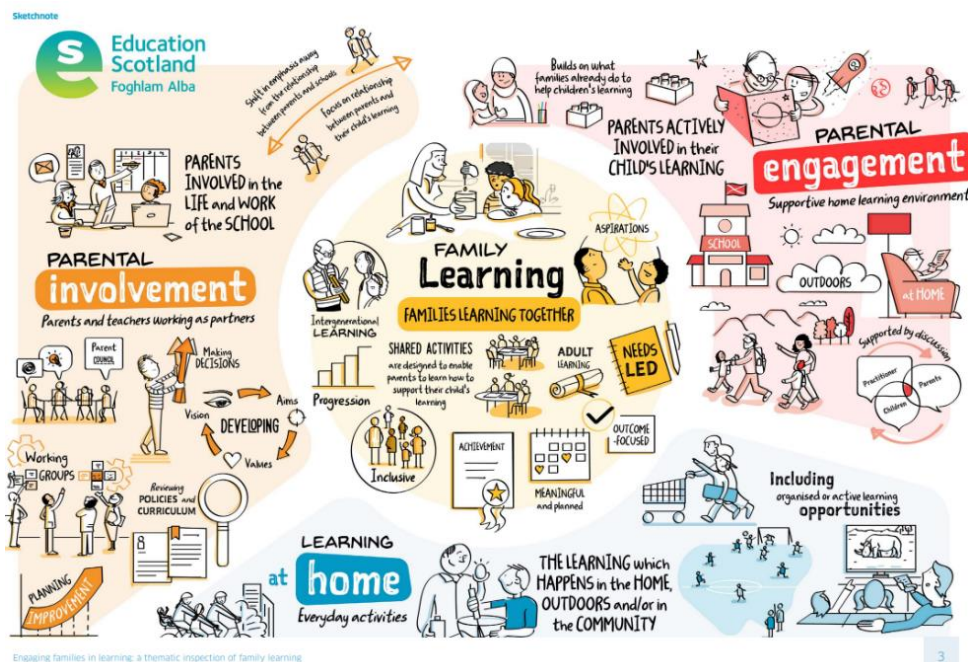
Sketchnote

Education Scotland
Foghlam Alba

Shift in emphasis away from the relationship between parents and schools

Focus on relationship between parents and their child's learning

PARENTS INVOLVED in the LIFE and WORK of the SCHOOL

PARENTAL involvement
Parents and teachers working as partners

Parent COUNCIL

Making DECISIONS

Vision
Aims
DEVELOPING
Values

Working GROUPS

Reviewing POLICIES and CURRICULUM

PLANNING IMPROVEMENT

Builds on what families already do to help children's learning

PARENTS ACTIVELY INVOLVED in their CHILD'S LEARNING

PARENTAL engagement
Supportive home learning environment

SCHOOL
OUTDOORS
at HOME

Supported by discussion
Practitioner
Parents
Children

FAMILY Learning
FAMILIES LEARNING TOGETHER

ASPIRATIONS

Intergenerational LEARNING

Progression

SHARED ACTIVITIES are designed to enable parents to learn how to support their child's learning

ADULT LEARNING

NEEDS LED

Inclusive

ACHIEVEMENT

MEANINGFUL and planned

OUTCOME FOCUSED

Including organised or active learning opportunities

LEARNING at home
Everyday activities

THE LEARNING which HAPPENS in the HOME, OUTDOORS and/or in the COMMUNITY

Engaging families in learning: a thematic inspection of family learning

3